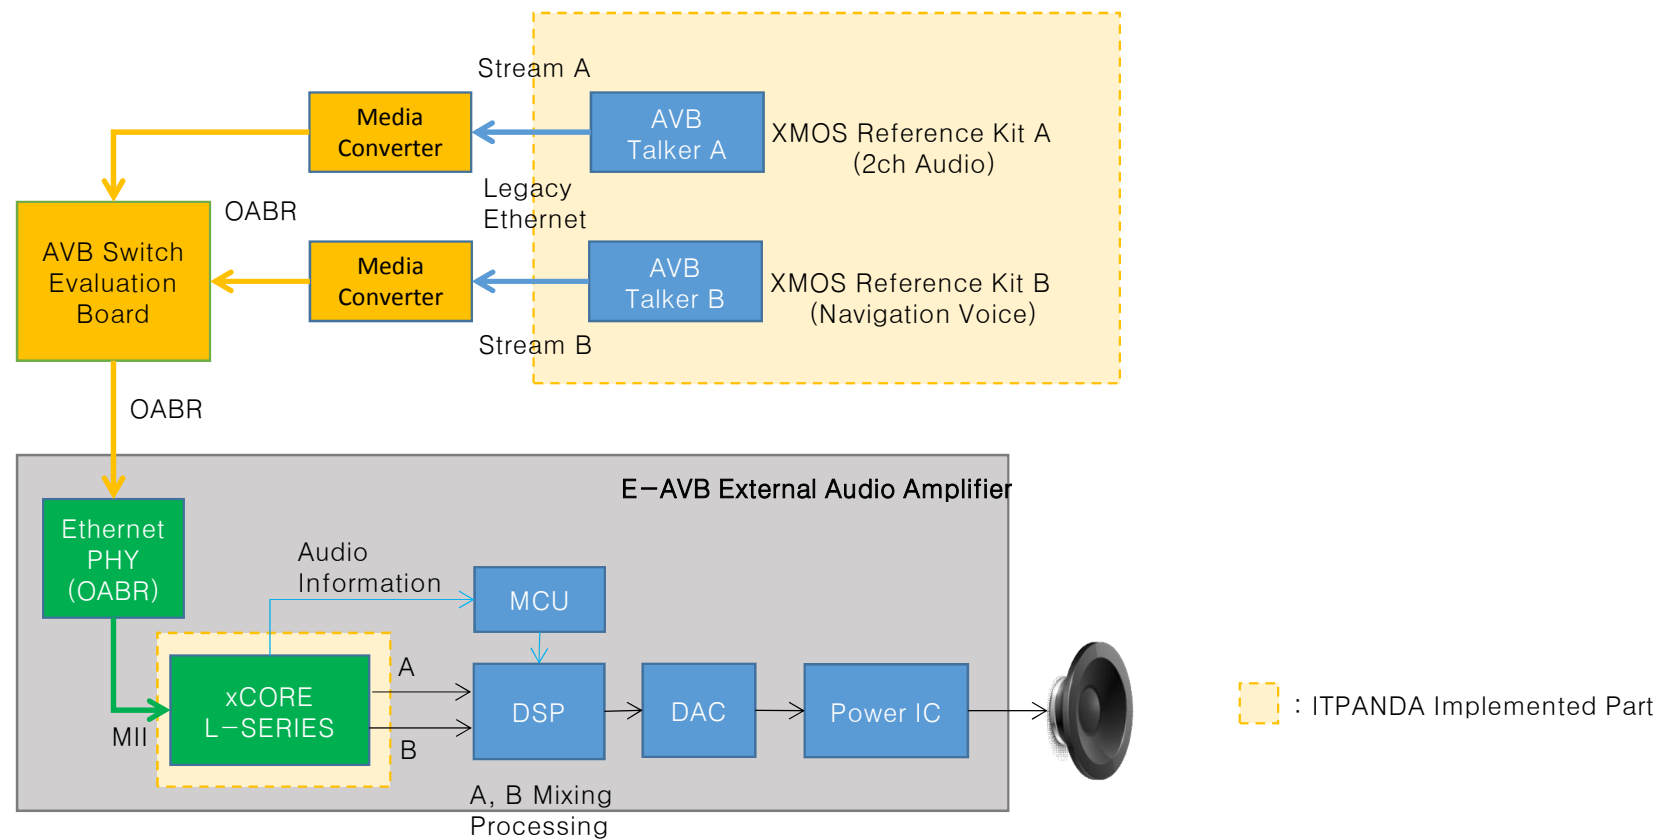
Stream A

Media Converter

AVB Talker A

XMOS Reference Kit A (2ch Audio)

Legacy Ethernet

AVB Switch Evaluation Board

OABR

Media Converter

AVB Talker B

XMOS Reference Kit B (Navigation Voice)

Stream B

OABR

E−AVB External Audio Amplifier

Ethernet PHY (OABR)

Audio Information

MCU

A

xCORE L−SERIES

DSP

DAC

Power IC

MII

B

A, B Mixing Processing

: ITPANDA Implemented Part